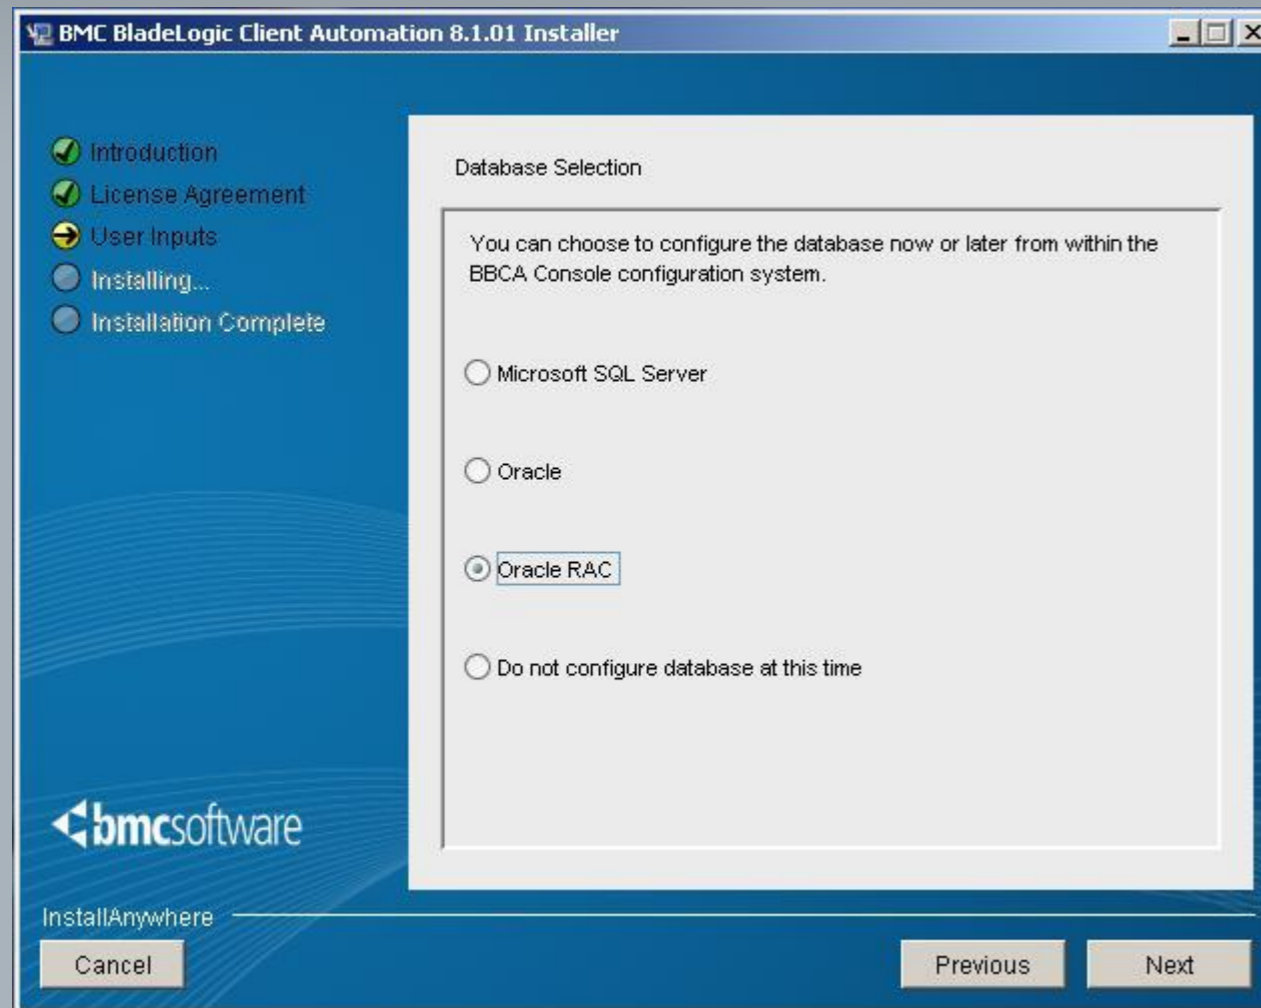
BMC BladeLogic Client Automation 8.1.01 Installer

Introduction
License Agreement
User Inputs
Installing...
Installation Complete

bmcsoftware

Database Selection

You can choose to configure the database now or later from within the BBCA Console configuration system.

Microsoft SQL Server

Oracle

Oracle RAC

Do not configure database at this time

InstallAnywhere

Cancel

Previous

Next